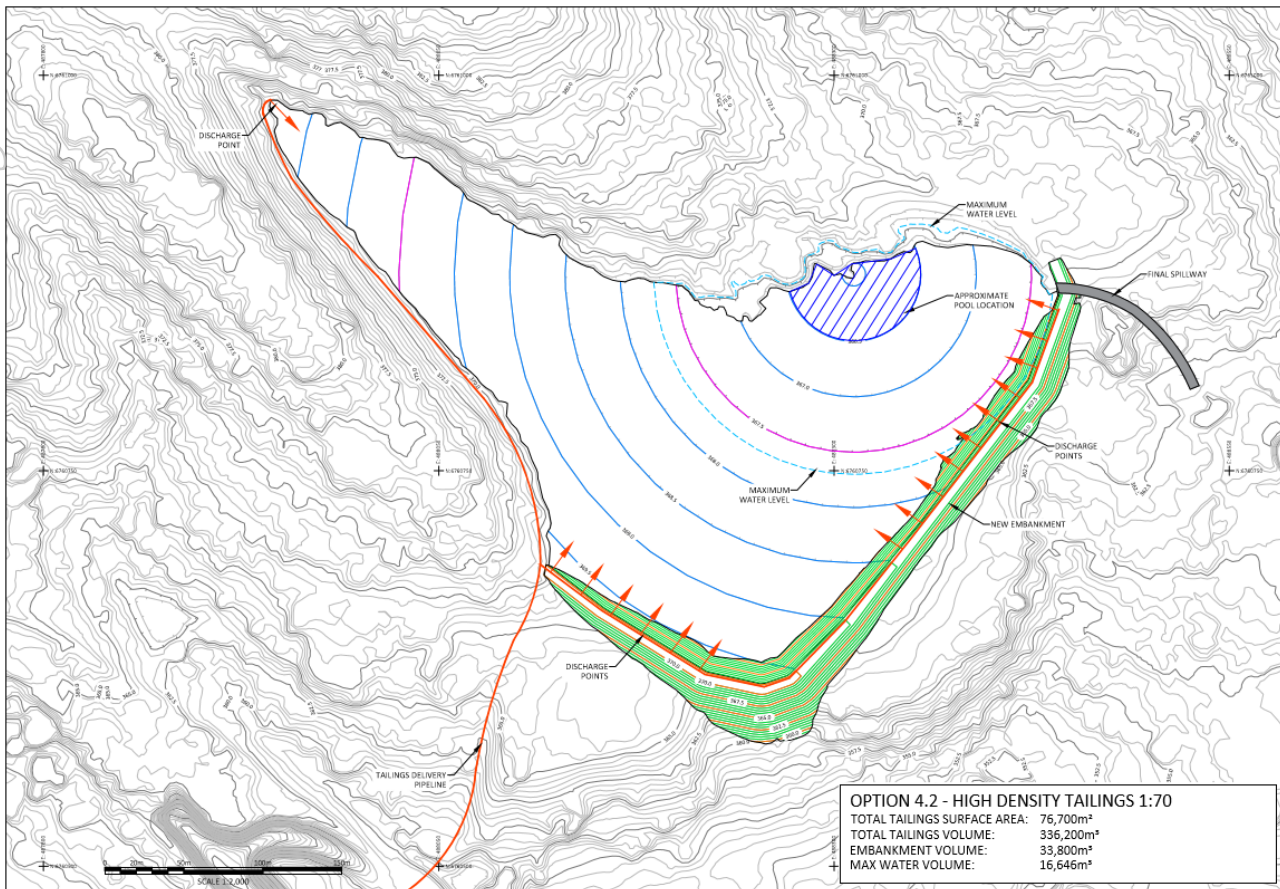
DISCHARGE POINT

MAXIMUM WATER LEVEL

FINAL SPILLWAY

APPROXIMATE POOL LOCATION

DISCHARGE POINTS

MAXIMUM WATER LEVEL

NEW EMBANKMENT

DISCHARGE POINTS

TAILINGS DELIVERY PIPELINE

0 20m 50m 100m 150m
SCALE 1:2,000

OPTION 4.2 - HIGH DENSITY TAILINGS 1:70

| | |
|---|---|
| TOTAL TAILINGS SURFACE AREA: | 76,700m² |
| TOTAL TAILINGS VOLUME: | 336,200m³ |
| EMBANKMENT VOLUME: | 33,800m³ |
| MAX WATER VOLUME: | 16,646m³ |